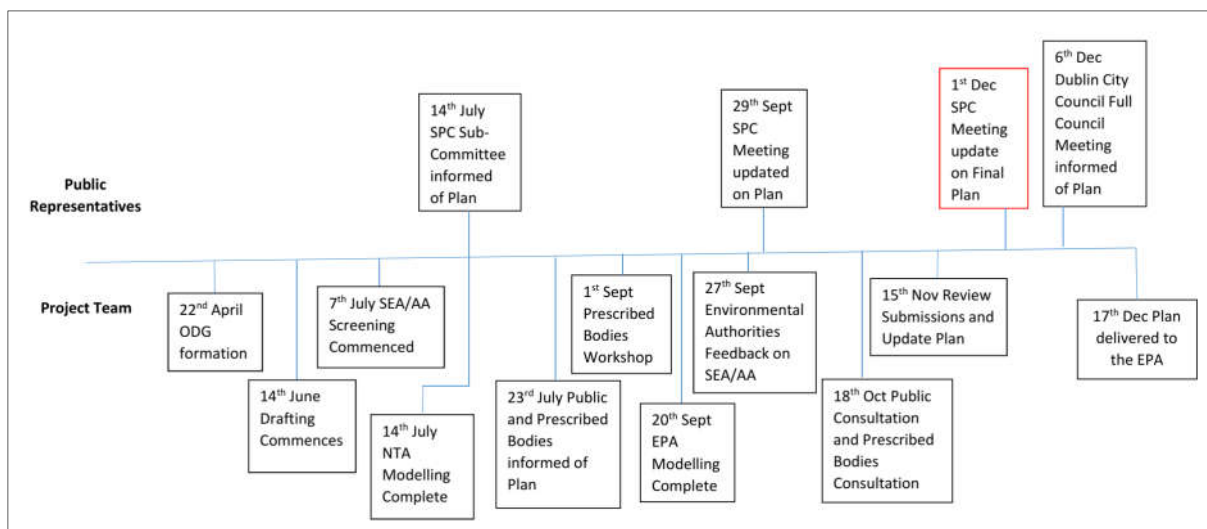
Public Representatives

14$^{th}$ July SPC Sub-Committee informed of Plan

29$^{th}$ Sept SPC Meeting updated on Plan

1$^{st}$ Dec SPC Meeting update on Final Plan

6$^{th}$ Dec Dublin City Council Full Council Meeting informed of Plan

Project Team

22$^{nd}$ April ODG formation

14$^{th}$ June Drafting Commences

7$^{th}$ July SEA/AA Screening Commenced

14$^{th}$ July NTA Modelling Complete

23$^{rd}$ July Public and Prescribed Bodies informed of Plan

1$^{st}$ Sept Prescribed Bodies Workshop

20$^{th}$ Sept EPA Modelling Complete

27$^{th}$ Sept Environmental Authorities Feedback on SEA/AA

18$^{th}$ Oct Public Consultation and Prescribed Bodies Consultation

15$^{th}$ Nov Review Submissions and Update Plan

17$^{th}$ Dec Plan delivered to the EPA